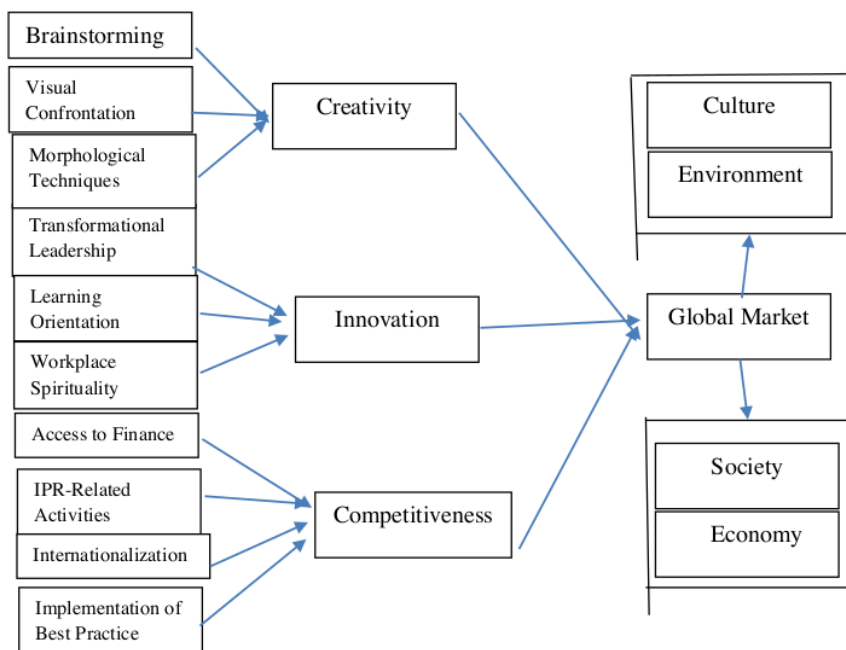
Brainstorming

Visual Confrontation

Morphological Techniques

Transformational Leadership

Learning Orientation

Workplace Spirituality

Access to Finance

IPR-Related Activities

Internationalization

Implementation of Best Practice

Creativity

Innovation

Competitiveness

Global Market

Culture

Environment

Society

Economy